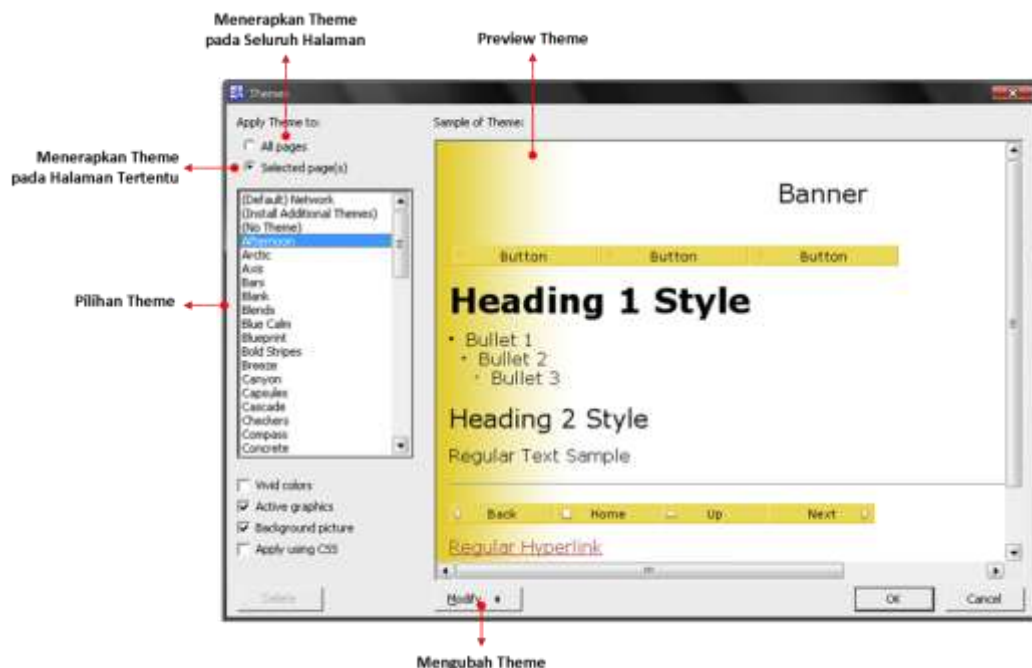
Menerapkan Theme pada Seluruh Halaman

Preview Theme

Themes

Apply Theme to:

All pages

Selected page(s)

Menerapkan Theme pada Halaman Tertentu

Sample of Theme:

Banner

Button

Button

Button

Heading 1 Style

• Bullet 1
• Bullet 2
• Bullet 3

Heading 2 Style

Regular Text Sample

Back

Home

Up

Next

Regular Hyperlink

(Default) Network
(Install Additional Themes)
(No Theme)
Afternoon
Arctic
Axis
Bars
Blank
Blends
Blue Calm
Blueprint
Bold Stripes
Breeze
Canyon
Capsules
Cascade
Checkers
Compass
Concrete

Pilihan Theme

Vivid colors

Active graphics

Background picture

Apply using CSS

Delete

Modify

OK

Cancel

Mengubah Theme